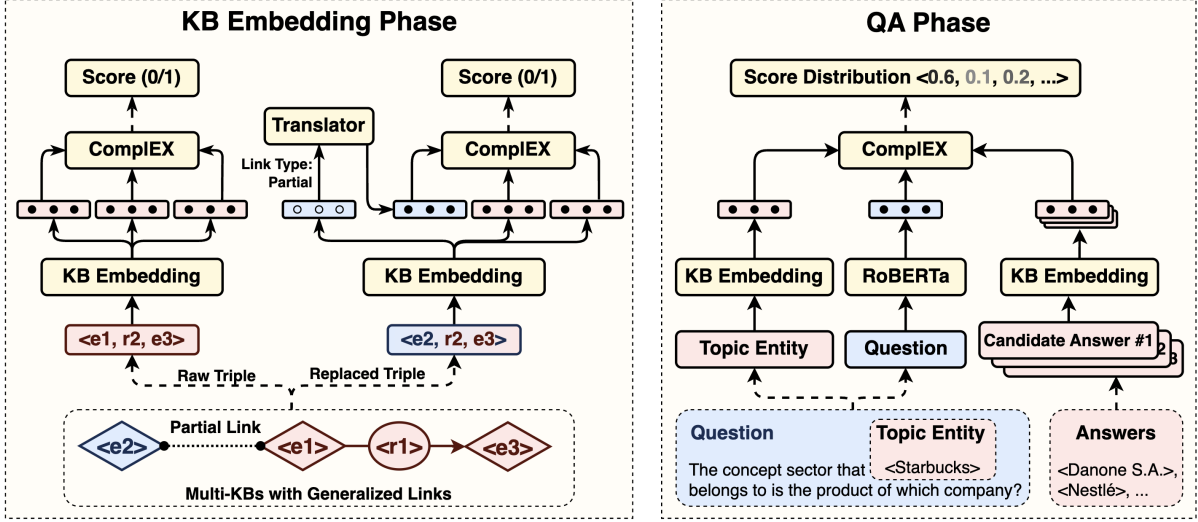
KB Embedding Phase

Score (0/1)

Score (0/1)

ComplEX

Translator

ComplEX

Link Type: Partial

KB Embedding

KB Embedding

<e1, r2, e3>

<e2, r2, e3>

Raw Triple

Replaced Triple

<e2>

Partial Link

<e1>

<r1>

<e3>

Multi-KBs with Generalized Links

QA Phase

Score Distribution <0.6, 0.1, 0.2, ...>

ComplEX

KB Embedding

RoBERTa

KB Embedding

Topic Entity

Question

Candidate Answer #1 2 3

Question

Topic Entity

<Starbucks>

The concept sector that belongs to is the product of which company?

Answers

<Danone S.A.>, <Nestlé>, ...